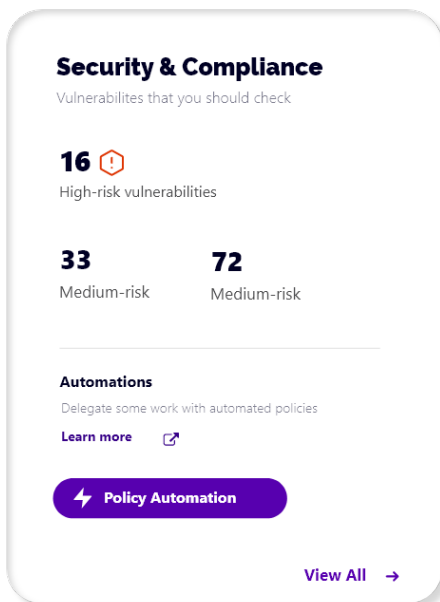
Security & Compliance
Vulnerabilites that you should check

16
High-risk vulnerabilities

33
Medium-risk

72
Medium-risk

Automations
Delegate some work with automated policies
Learn more

Policy Automation

View All →